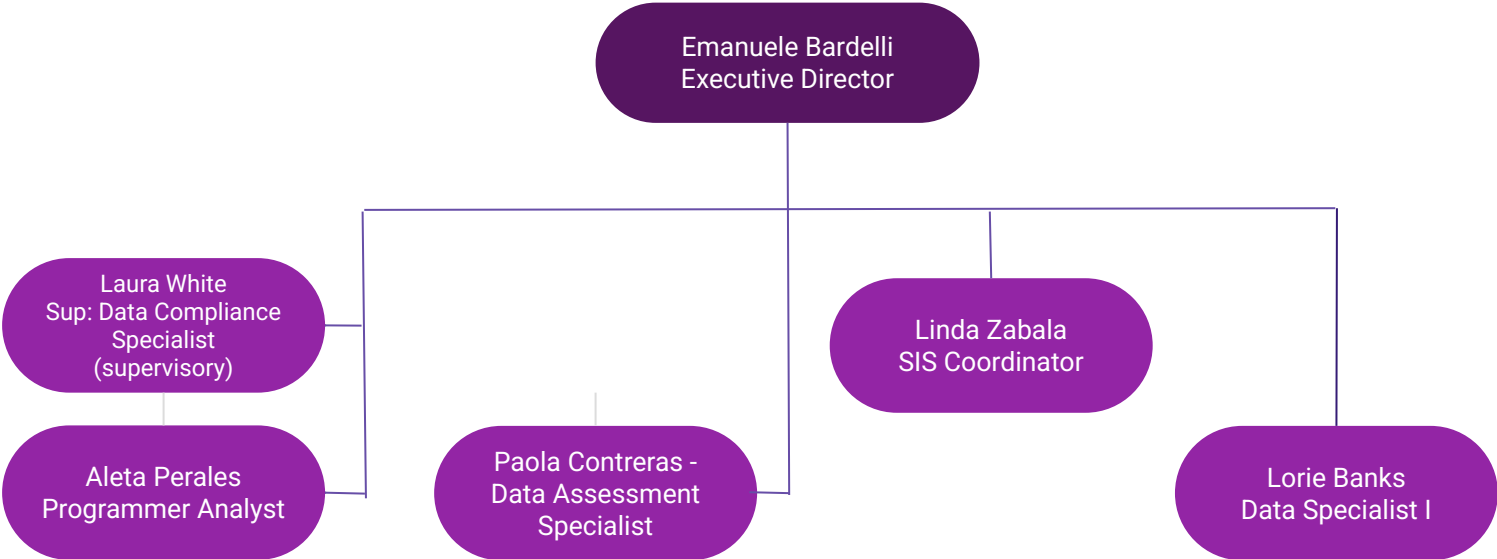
Emanuele Bardelli
Executive Director

Laura White
Sup: Data Compliance Specialist
(supervisory)

Aleta Perales
Programmer Analyst

Paola Contreras - Data Assessment Specialist

Linda Zabala
SIS Coordinator

Lorie Banks
Data Specialist I